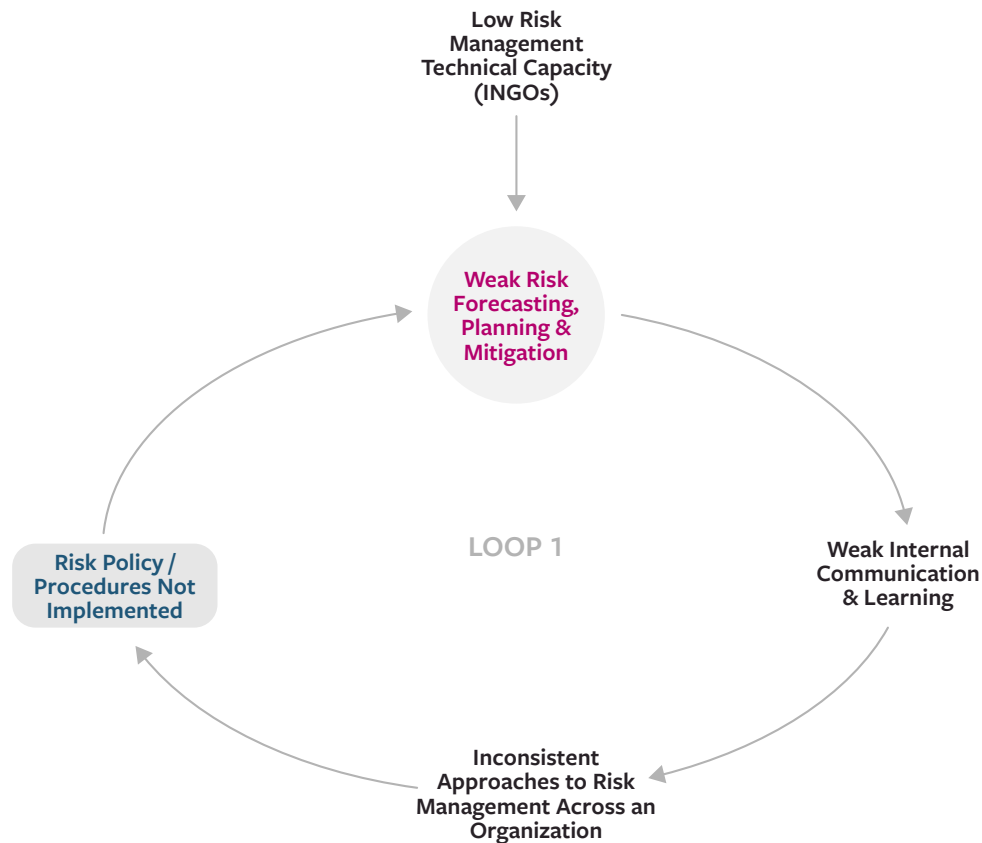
Low Risk Management Technical Capacity (INGOs)

Weak Risk Forecasting, Planning & Mitigation

Risk Policy / Procedures Not Implemented

LOOP 1

Weak Internal Communication & Learning

Inconsistent Approaches to Risk Management Across an Organization